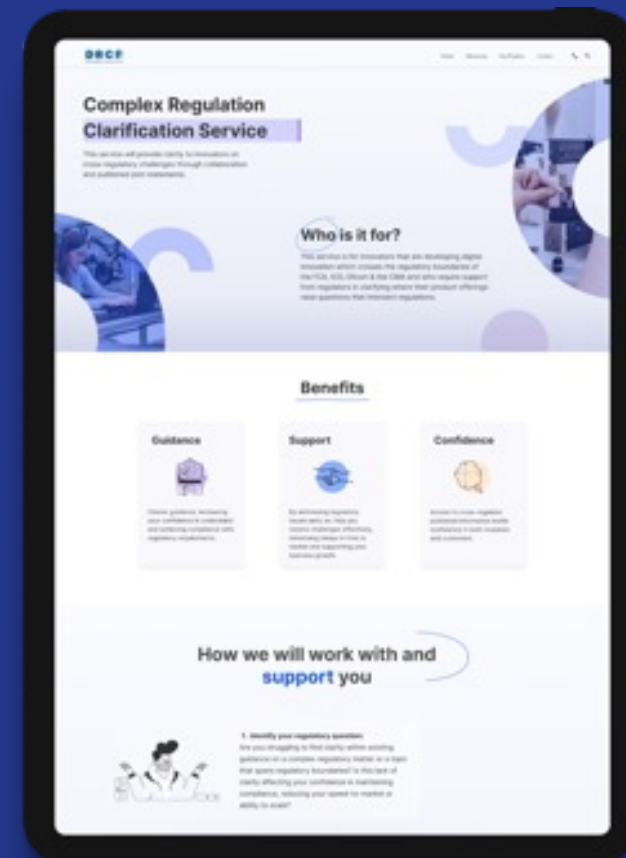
DRCF

Complex Regulation Clarification Service

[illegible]

Who is it for?

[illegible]

Benefits

Guidance

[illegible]

Support

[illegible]

Confidence

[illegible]

How we will work with and support you

1. Identify your regulatory question

Are you struggling to find clarity within existing guidance on a complex regulatory matter or a topic that spans regulatory boundaries? Is this lack of clarity affecting your confidence in maintaining compliance, reducing your speed-to-market or ability to scale?